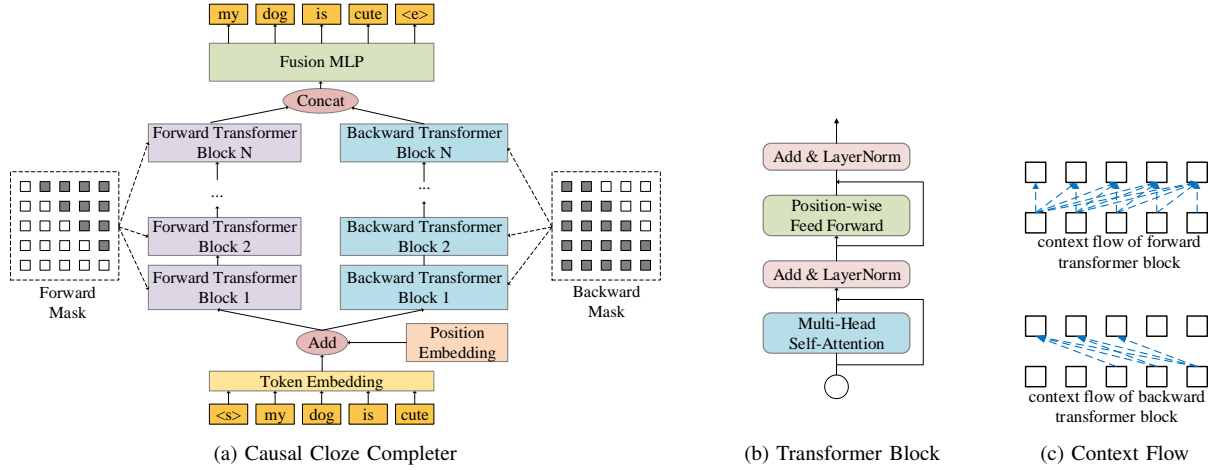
my dog is cute <e>

Fusion MLP

Concat

Forward Transformer Block N

Backward Transformer Block N

...

...

Forward Transformer Block 2

Backward Transformer Block 2

Forward Transformer Block 1

Backward Transformer Block 1

Forward Mask

Backward Mask

Add

Position Embedding

Token Embedding

<s> my dog is cute

(a) Causal Cloze Completer

Add & LayerNorm

Position-wise Feed Forward

Add & LayerNorm

Multi-Head Self-Attention

(b) Transformer Block

context flow of forward transformer block

context flow of backward transformer block

(c) Context Flow